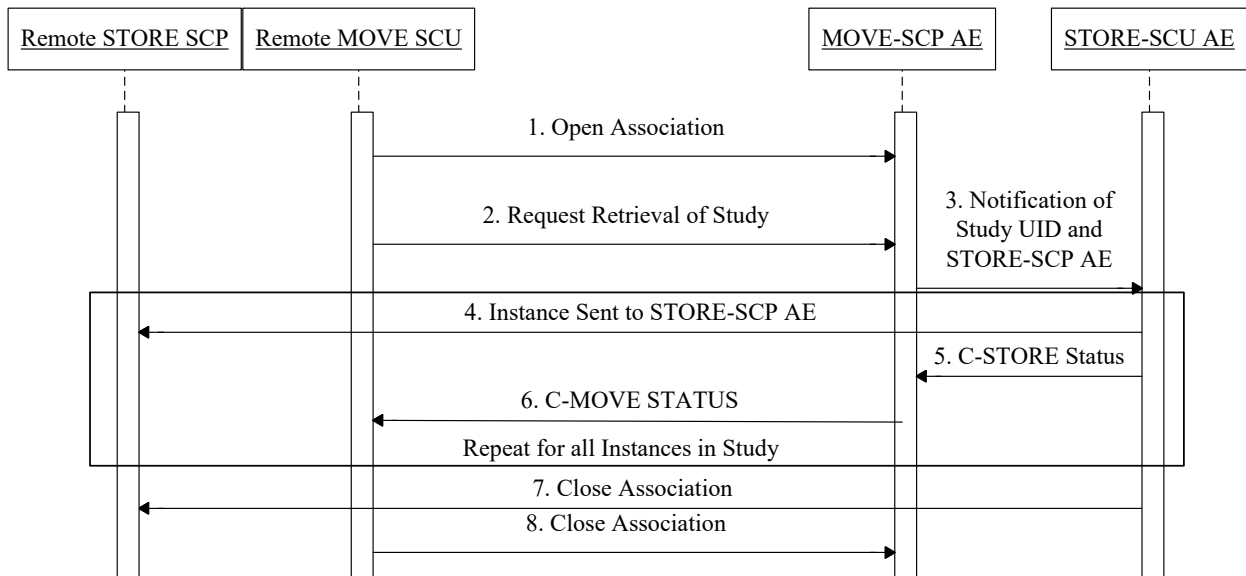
Remote STORE SCP

Remote MOVE SCU

MOVE-SCP AE

STORE-SCU AE

1. Open Association

2. Request Retrieval of Study

3. Notification of Study UID and STORE-SCP AE

4. Instance Sent to STORE-SCP AE

5. C-STORE Status

6. C-MOVE STATUS

Repeat for all Instances in Study

7. Close Association

8. Close Association